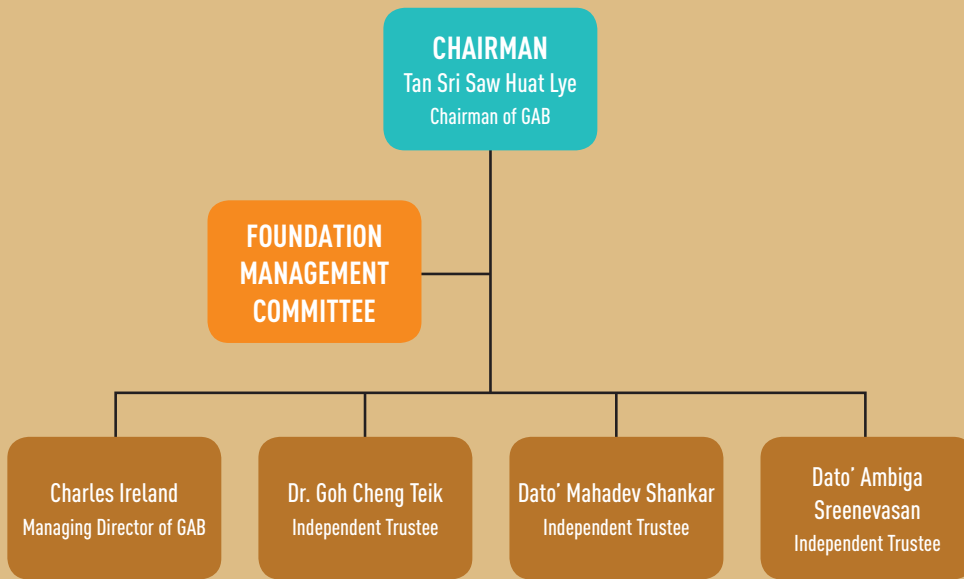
CHAIRMAN
Tan Sri Saw Huat Lye
Chairman of GAB

FOUNDATION MANAGEMENT COMMITTEE

Charles Ireland
Managing Director of GAB

Dr. Goh Cheng Teik
Independent Trustee

Dato' Mahadev Shankar
Independent Trustee

Dato' Ambiga Sreenevasan
Independent Trustee